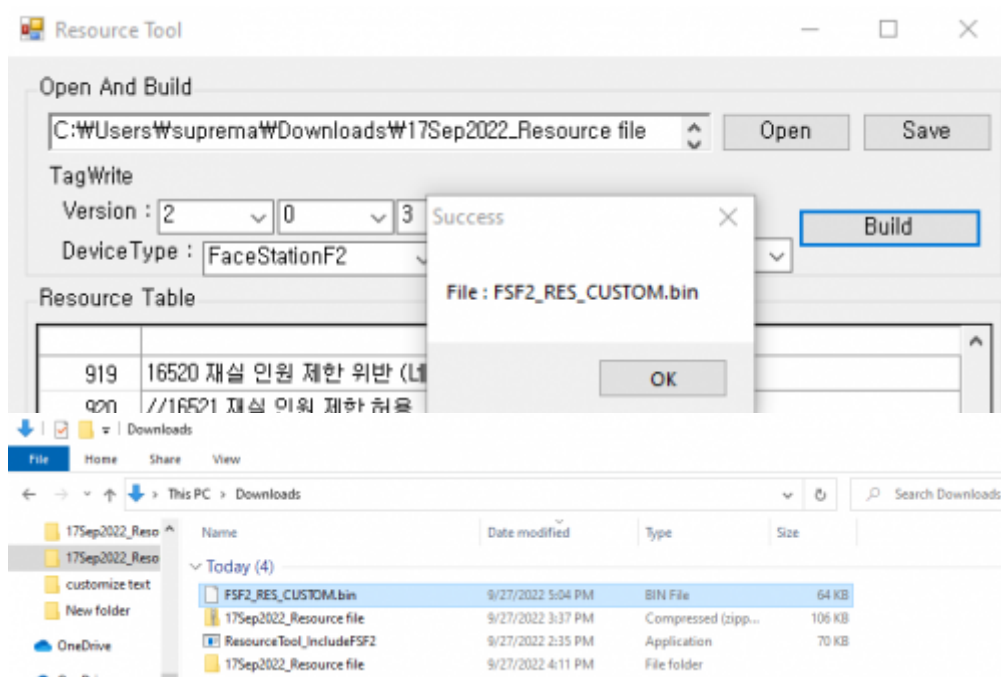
Resource Tool

Open And Build

C:\Users\suprema\Downloads\17Sep2022_Resource file

Open

Save

TagWrite

Version : 2 0 3

DeviceType : FaceStationF2

Build

Resource Table

919 16520 재실 인원 제한 위반 (L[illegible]

920 //16521 재실 인원 제한 허용

Success

File : FSF2_RES_CUSTOM.bin

OK

Downloads

File Home Share View

This PC > Downloads

Search Downloads

17Sep2022_Reso

17Sep2022_Reso

customize text

New folder

OneDrive

| Name | Date modified | Type | Size |
|---|---|---|---|
| Today (4) | | | |
| FSF2_RES_CUSTOM.bin | 9/27/2022 5:04 PM | BIN File | 64 KB |
| 17Sep2022_Resource file | 9/27/2022 3:37 PM | Compressed (zipp... | 106 KB |
| ResourceTool_IncludeFSF2 | 9/27/2022 2:35 PM | Application | 70 KB |
| 17Sep2022_Resource file | 9/27/2022 4:11 PM | File folder | |